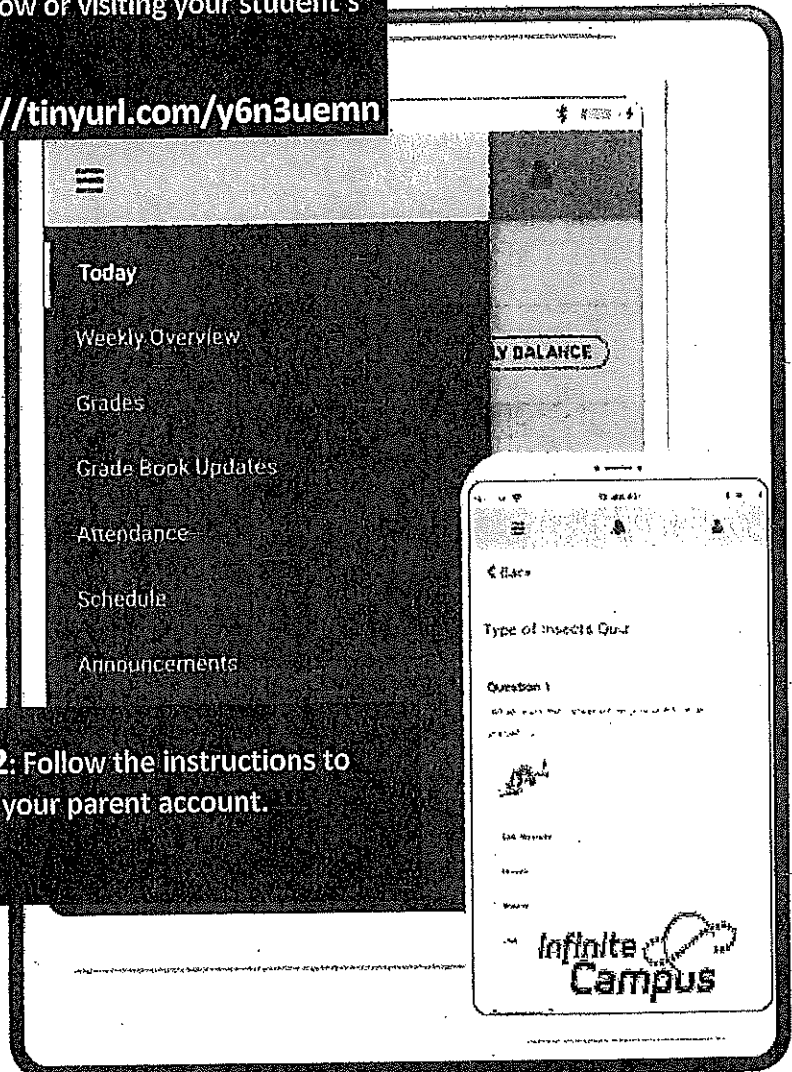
ow or visiting your student's

//tinyurl.com/y6n3uemn

Today

Weekly Overview

Grades

Grade Book Updates

Attendance

Schedule

Announcements

Y BALANCE

< Back

Type of Insects Quiz

Question 1

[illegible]

2: Follow the instructions to your parent account.

Infinite Campus